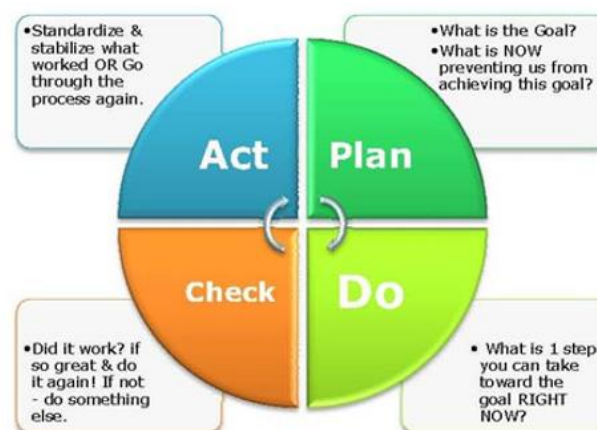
•Standardize & stabilize what worked OR Go through the process again.

•What is the Goal?
•What is NOW preventing us from achieving this goal?

Act

Plan

Check

Do

•Did it work? if so great & do it again! If not - do something else.

• What is 1 step you can take toward the goal RIGHT NOW?